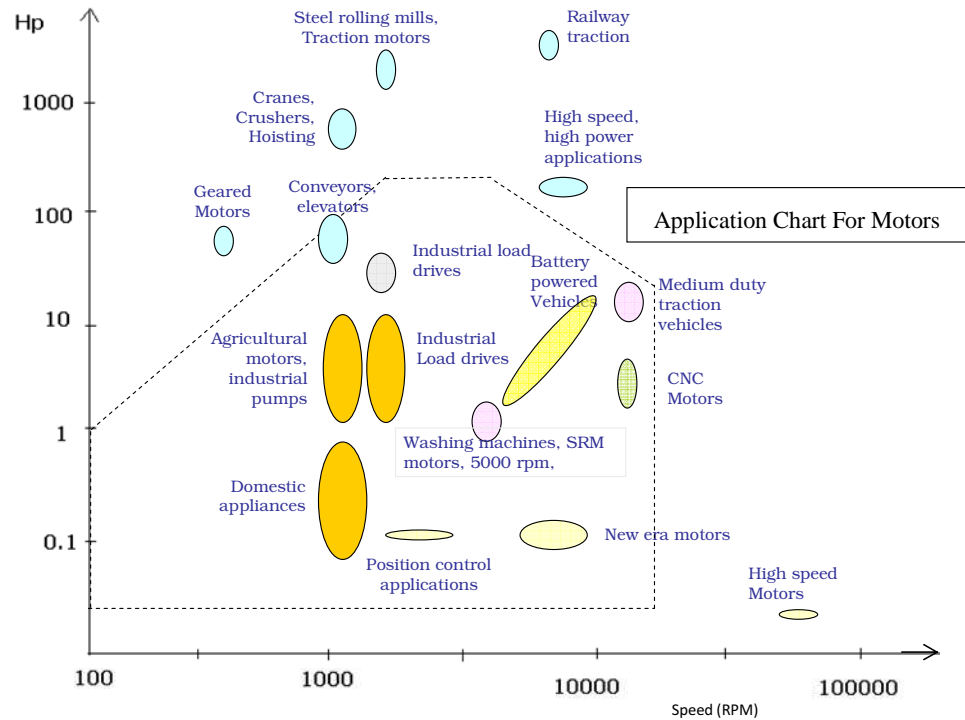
Hp

1000

100

10

1

0.1

Steel rolling mills, Traction motors

Railway traction

Cranes, Crushers, Hoisting

High speed, high power applications

Geared Motors

Conveyors, elevators

Application Chart For Motors

Industrial load drives

Battery powered Vehicles

Medium duty traction vehicles

Agricultural motors, industrial pumps

Industrial Load drives

CNC Motors

Washing machines, SRM motors, 5000 rpm,

Domestic appliances

New era motors

Position control applications

High speed Motors

100

1000

10000

100000

Speed (RPM)